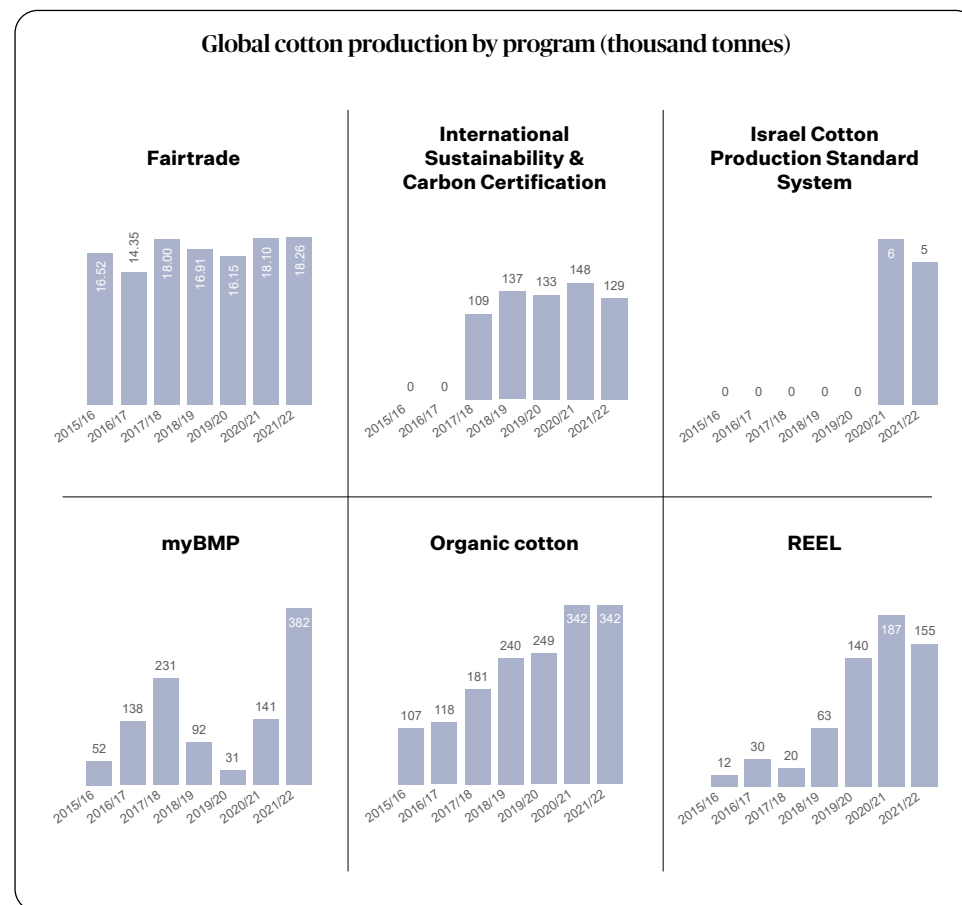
Global cotton production by program (thousand tonnes)

Fairtrade

16.52
14.35
18.00
16.91
16.15
18.10
18.26

2015/16
2016/17
2017/18
2018/19
2019/20
2020/21
2021/22

International Sustainability & Carbon Certification

0
0
109
137
133
148
129

2015/16
2016/17
2017/18
2018/19
2019/20
2020/21
2021/22

Israel Cotton Production Standard System

0
0
0
0
0
6
5

2015/16
2016/17
2017/18
2018/19
2019/20
2020/21
2021/22

myBMP

52
138
231
92
31
141
382

2015/16
2016/17
2017/18
2018/19
2019/20
2020/21
2021/22

Organic cotton

107
118
181
240
249
342
342

2015/16
2016/17
2017/18
2018/19
2019/20
2020/21
2021/22

REEL

12
30
20
63
140
187
155

2015/16
2016/17
2017/18
2018/19
2019/20
2020/21
2021/22